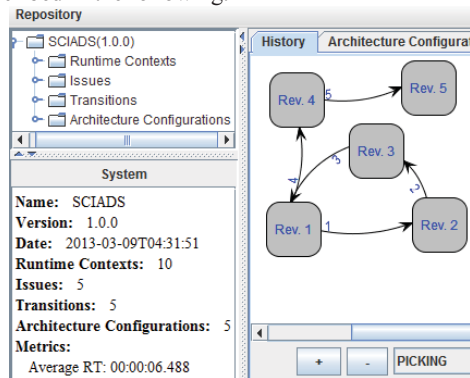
Repository

SCIADS(1.0.0)
Runtime Contexts
Issues
Transitions
Architecture Configurations

System

Name: SCIADS
Version: 1.0.0
Date: 2013-03-09T04:31:51
Runtime Contexts: 10
Issues: 5
Transitions: 5
Architecture Configurations: 5
Metrics:
Average RT: 00:00:06.488

History | Architecture Configurati

Rev. 4
5
Rev. 5
Rev. 3
3
4
2
Rev. 1
1
Rev. 2

+ | - | PICKING